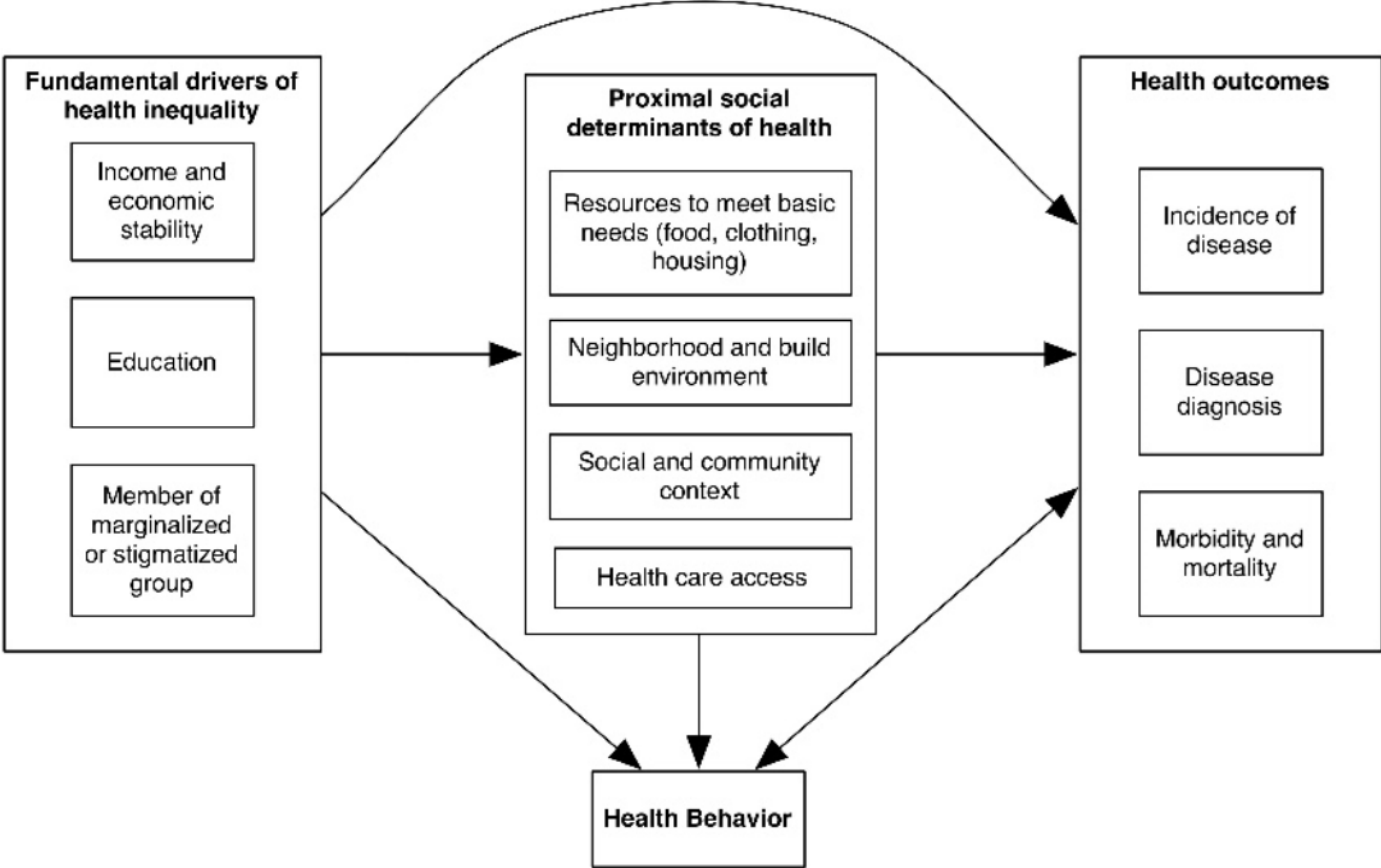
Fundamental drivers of health inequality

Income and economic stability

Education

Member of marginalized or stigmatized group

Proximal social determinants of health

Resources to meet basic needs (food, clothing, housing)

Neighborhood and build environment

Social and community context

Health care access

Health outcomes

Incidence of disease

Disease diagnosis

Morbidity and mortality

Health Behavior